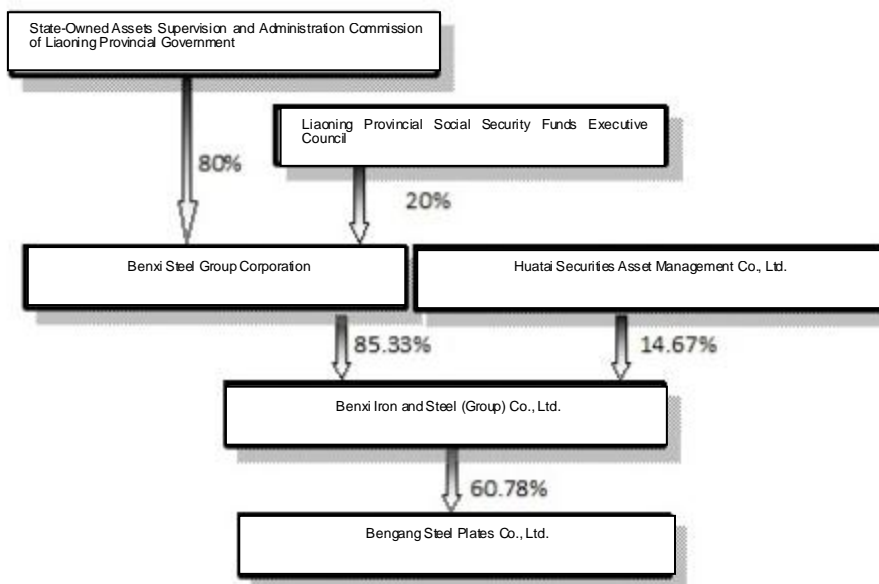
State-Owned Assets Supervision and Administration Commission of Liaoning Provincial Government

80%

Liaoning Provincial Social Security Funds Executive Council

20%

Benxi Steel Group Corporation

Huatai Securities Asset Management Co., Ltd.

85.33%

14.67%

Benxi Iron and Steel (Group) Co., Ltd.

60.78%

Bengang Steel Plates Co., Ltd.